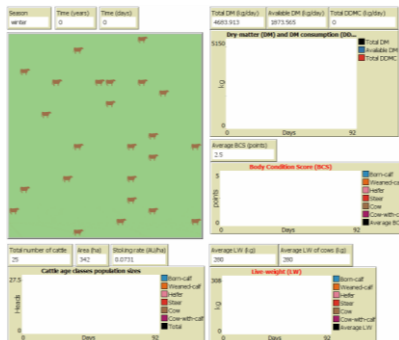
Season
winter

Time (years)
0

Time (days)
0

Total DM (kg/day)
4683.913

Available DM (kg/day)
1873.565

Total DDMC (kg/day)
0

Dry-matter (DM) and DM consumption (DD...

5150
kg
0
0
Days
92

Total DM
Available DM
Total DDMC

Average BCS (points)
2.5

Body Condition Score (BCS)

points
0
0
Days
92

Born-calf
Weaned-calf
Heifer
Steer
Cow
Cow-with-calf
Average BCS

Total number of cattle
25

Area (ha)
342

Stocking rate (AU/ha)
0.0731

Cattle age classes population sizes

27.5
Heads
0
0
Days
92

Born-calf
Weaned-calf
Heifer
Steer
Cow
Cow-with-calf
Total

Average LW (kg)
280

Average LW of cows (kg)
280

Live-weight (LW)

300
kg
0
0
Days
92

Born-calf
Weaned-calf
Heifer
Steer
Cow
Cow-with-calf
Average LW